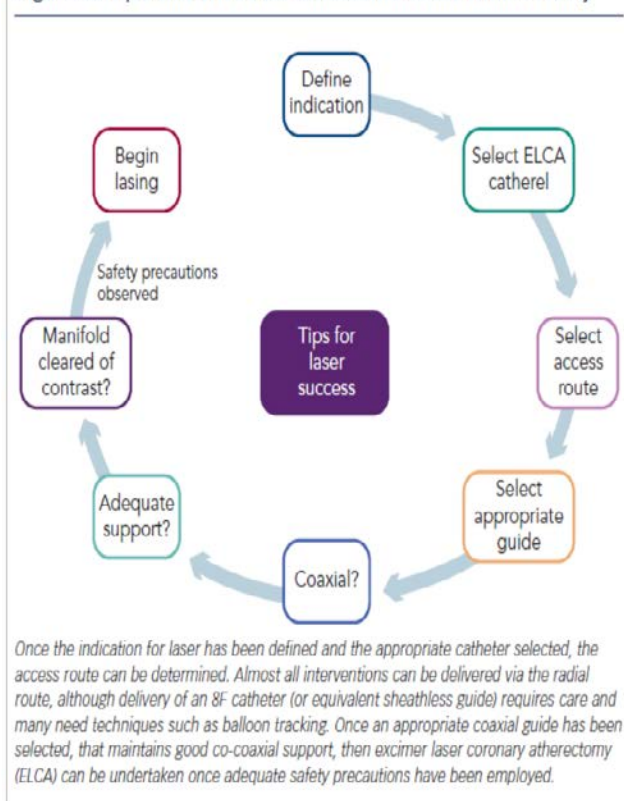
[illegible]

Define indication

Select ELCA catherel

Select access route

Select appropriate guide

Coaxial?

Adequate support?

Manifold cleared of contrast?

Safety precautions observed

Begin lasing

Tips for laser success

Once the indication for laser has been defined and the appropriate catheter selected, the access route can be determined. Almost all interventions can be delivered via the radial route, although delivery of an 8F catheter (or equivalent sheathless guide) requires care and many need techniques such as balloon tracking. Once an appropriate coaxial guide has been selected, that maintains good co-coaxial support, then excimer laser coronary atherectomy (ELCA) can be undertaken once adequate safety precautions have been employed.